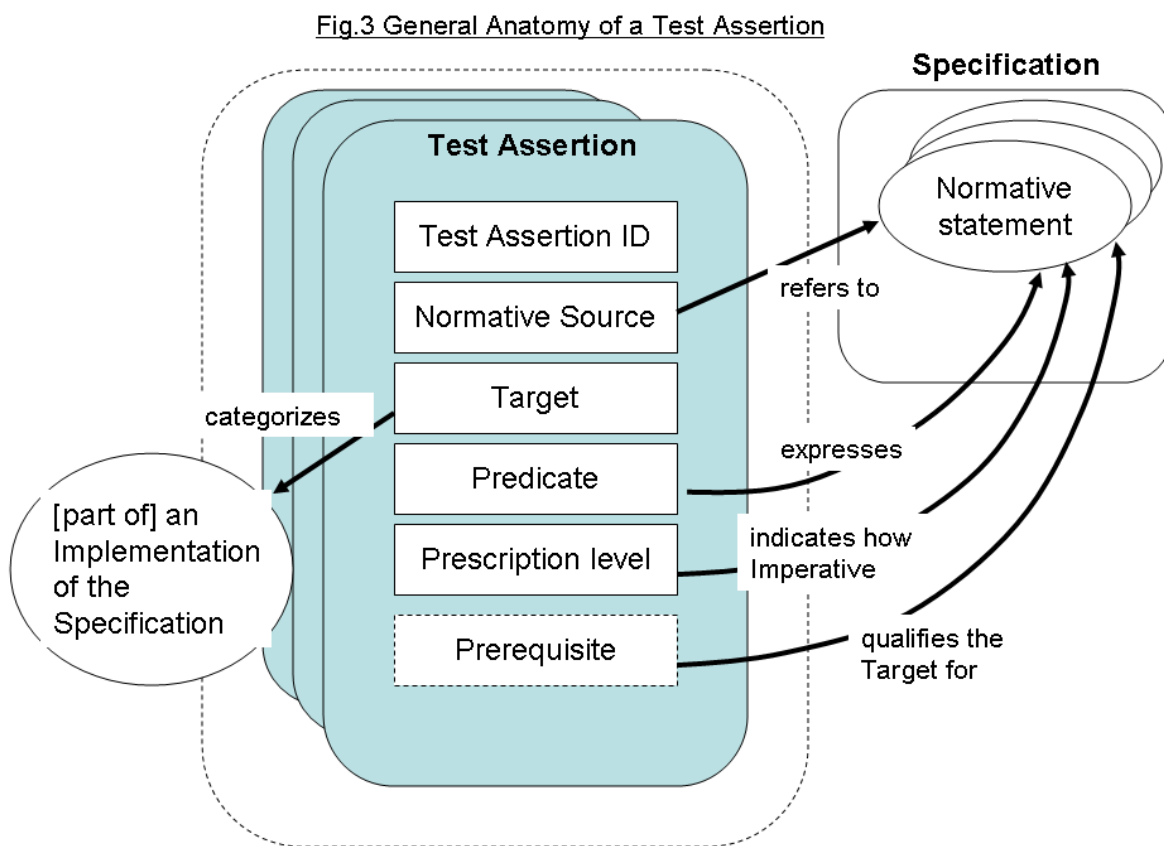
Fig.3 General Anatomy of a Test Assertion

Specification

Test Assertion

Normative statement

Test Assertion ID

Normative Source

refers to

Target

categorizes

expresses

Predicate

[part of] an Implementation of the Specification

indicates how Imperative

Prescription level

Prerequisite

qualifies the Target for